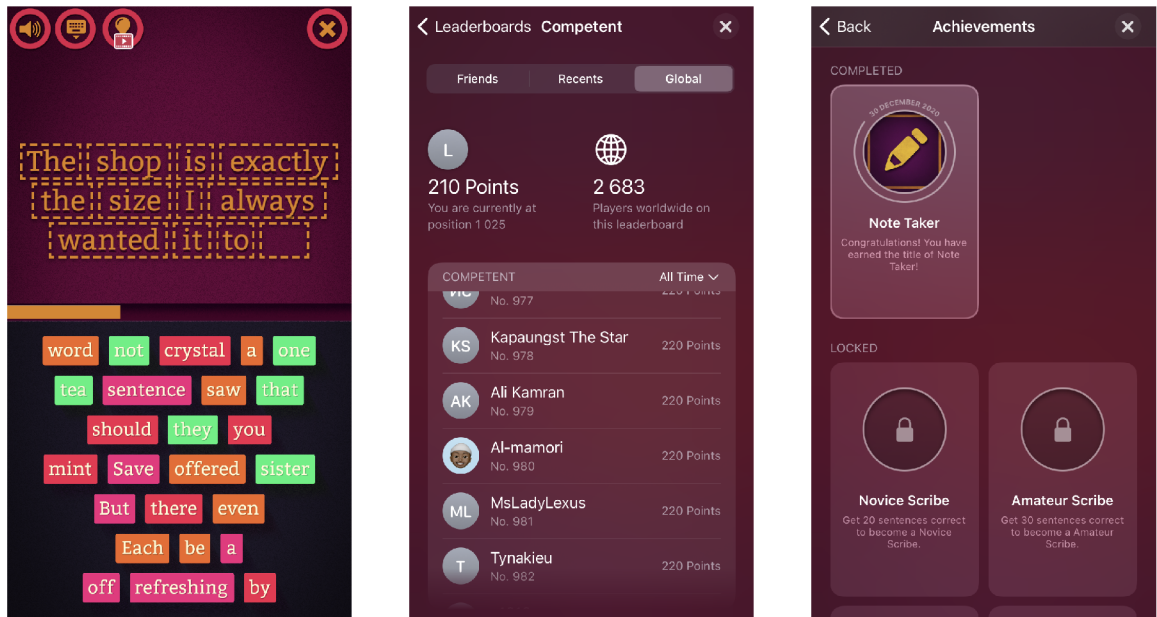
The shop is exactly the size I always wanted it to

word not crystal a one tea sentence saw that should they you mint Save offered sister But there even Each be a off refreshing by

Leaderboards Competent

Friends Recents Global

L

210 Points
You are currently at position 1 025

2 683
Players worldwide on this leaderboard

COMPETENT All Time

No. 977 220 Points

KS Kapaungst The Star No. 978 220 Points

AK Ali Kamran No. 979 220 Points

Al-mamori No. 980 220 Points

ML MsLadyLexus No. 981 220 Points

T Tynakieu No. 982 220 Points

Back Achievements

COMPLETED

30 DECEMBER 2020

Note Taker
Congratulations! You have earned the title of Note Taker!

LOCKED

Novice Scribe
Get 20 sentences correct to become a Novice Scribe.

Amateur Scribe
Get 30 sentences correct to become a Amateur Scribe.